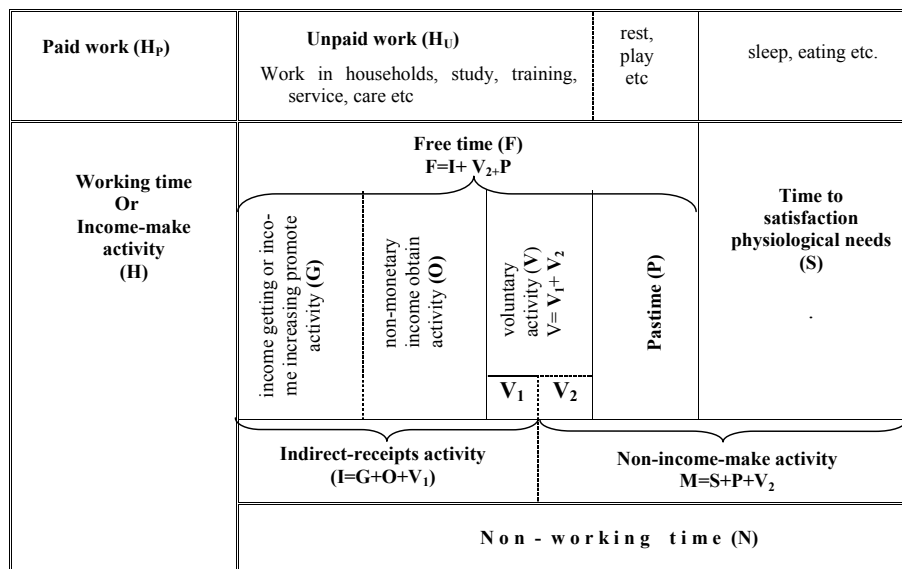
Paid work ($H_P$)

Unpaid work ($H_U$)

Work in households, study, training, service, care etc

rest, play etc

sleep, eating etc.

Working time Or Income-make activity (H)

Free time (F)
$F=I+V_2+P$

income getting or income increasing promote activity (G)

non-monetary income obtain activity (O)

voluntary activity (V)
$V=V_1+V_2$

$V_1$

$V_2$

Pastime (P)

Time to satisfaction physiological needs (S)

.

Indirect-receipts activity
($I=G+O+V_1$)

Non-income-make activity
$M=S+P+V_2$

N o n - w o r k i n g t i m e (N)